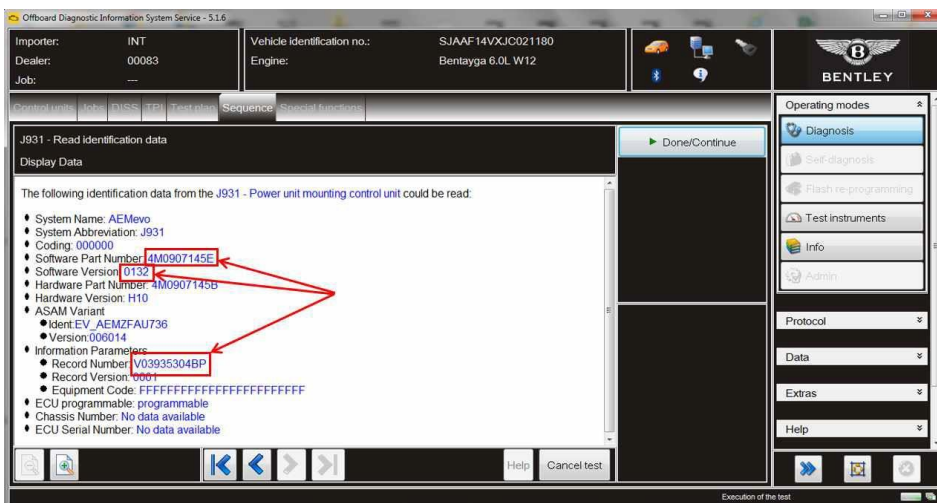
Offboard Diagnostic Information System Service - 5.1.6

Importer: INT
Dealer: 00083
Job: ---

Vehicle identification no.: SJAAF14VXJC021180
Engine: Bentayga 6.0L W12

BENTLEY

Control units | Jobs | DISS | TPI | Test plan | Sequence | Special functions

J931 - Read identification data
Display Data

Done/Continue

The following identification data from the J931 - Power unit mounting control unit could be read:

• System Name: AEMevo
• System Abbreviation: J931
• Coding: 000000
• Software Part Number: 4M0907145E
• Software Version: 0132
• Hardware Part Number: 4M0907145B
• Hardware Version: H10
• ASAM Variant
 • Ident:EV_AEMZFAU736
 • Version:006014
• Information Parameters
 • Record Number: V03935304BP
 • Record Version: 0001
 • Equipment Code: FFFFFFFFFFFFFFFFFFFFFFFFF
• ECU programmable: programmable
• Chassis Number: No data available
• ECU Serial Number: No data available

Help | Cancel test

Operating modes
Diagnosis
Self-diagnosis
Flash re-programming
Test instruments
Info
Admin

Protocol
Data
Extras
Help

Execution of the test